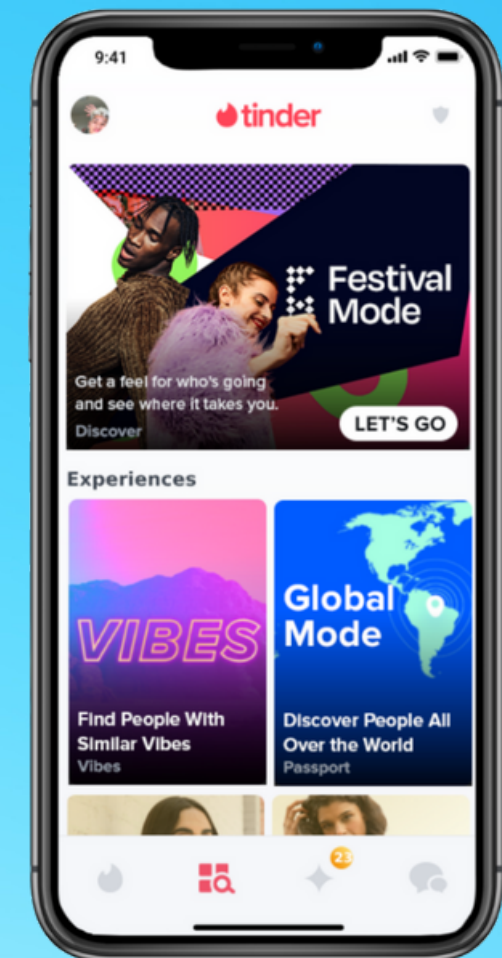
9:41

tinder

Festival Mode

Get a feel for who's going and see where it takes you.

Discover

LET'S GO

Experiences

VIBES

Find People With Similar Vibes

Vibes

Global Mode

Discover People All Over the World

Passport

23